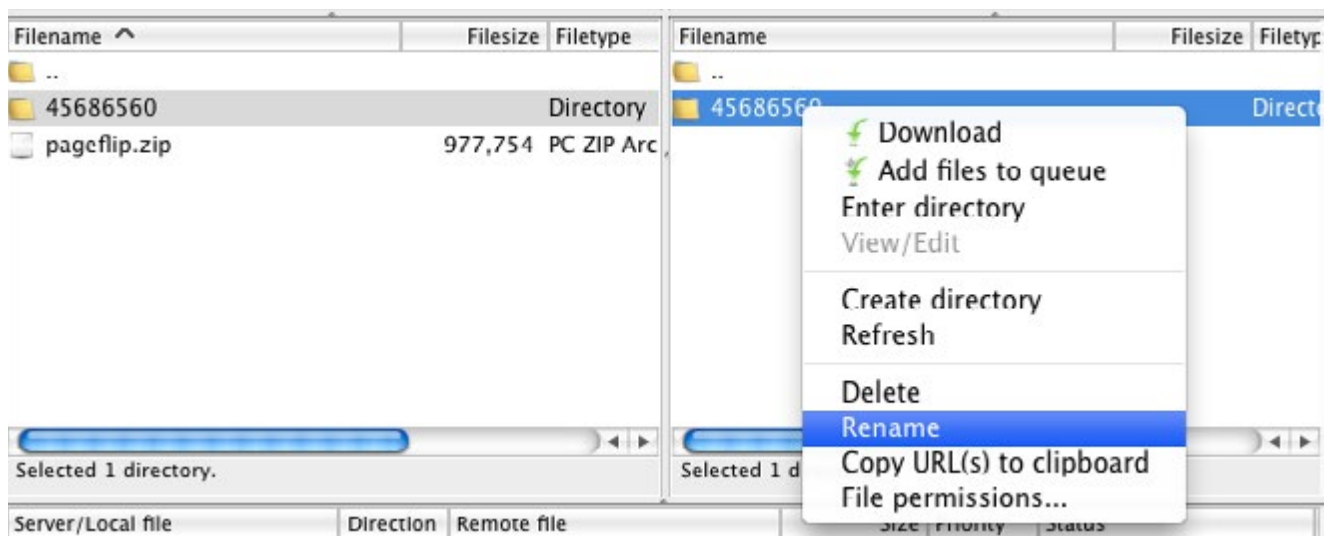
| Filename ^ | Filesize | Filetype |
|---|---|---|
| .. | | |
| 45686560 | | Directory |
| pageflip.zip | 977,754 | PC ZIP Arc |

Selected 1 directory.

| Filename | Filesize | Filetyp |
|---|---|---|
| .. | | |
| 45686560 | | Direct |

Download
Add files to queue
Enter directory
View/Edit
Create directory
Refresh
Delete
Rename
Copy URL(s) to clipboard
File permissions...

Selected 1 d

| Server/Local file | Direction | Remote file | Size | Priority | Status |
|---|---|---|---|---|---|